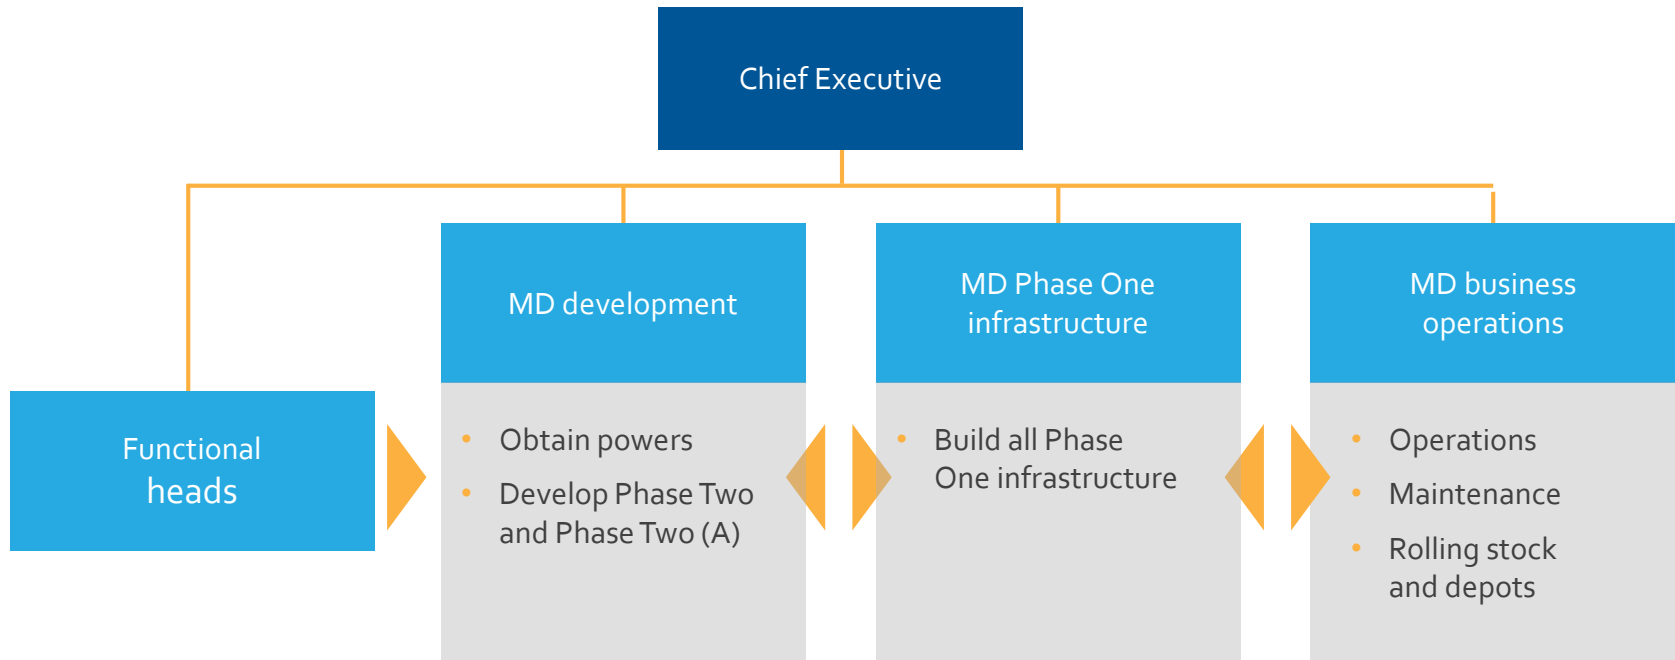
Chief Executive

Functional heads

MD development

- Obtain powers
- Develop Phase Two and Phase Two (A)

MD Phase One infrastructure

- Build all Phase One infrastructure

MD business operations

- Operations
- Maintenance
- Rolling stock and depots